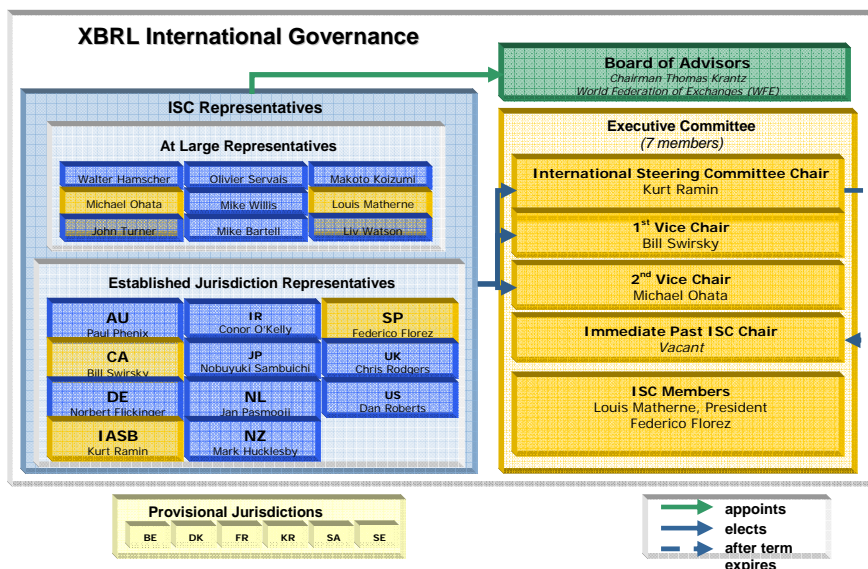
XBRL International Governance

Board of Advisors
Chairman Thomas Krantz
World Federation of Exchanges (WFE)

ISC Representatives

At Large Representatives

Walter Hamscher
Olivier Servais
Makoto Koizumi
Michael Ohata
Mike Willis
Louis Matherne
John Turner
Mike Bartell
Liv Watson

Established Jurisdiction Representatives

AU
Paul Phenix
IR
Conor O'Kelly
SP
Federico Florez
CA
Bill Swirsky
JP
Nobuyuki Sambuichi
UK
Chris Rodgers
DE
Norbert Flickinger
NL
Jan Pasmooij
US
Dan Roberts
IASB
Kurt Ramin
NZ
Mark Hucklesby

Executive Committee
(7 members)

International Steering Committee Chair
Kurt Ramin

1$^{st}$ Vice Chair
Bill Swirsky

2$^{nd}$ Vice Chair
Michael Ohata

Immediate Past ISC Chair
Vacant

ISC Members
Louis Matherne, President
Federico Florez

Provisional Jurisdictions

BE
DK
FR
KR
SA
SE

appoints
elects
after term expires